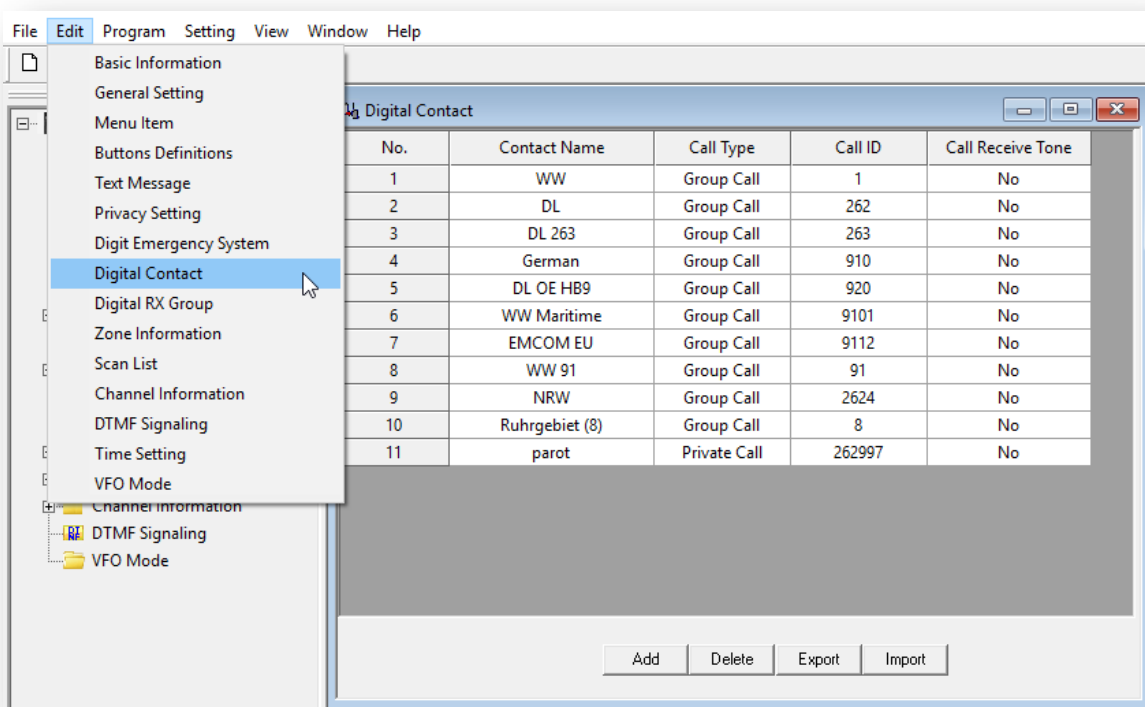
File Edit Program Setting View Window Help

Basic Information
General Setting
Menu Item
Buttons Definitions
Text Message
Privacy Setting
Digit Emergency System
Digital Contact
Digital RX Group
Zone Information
Scan List
Channel Information
DTMF Signaling
Time Setting
VFO Mode

Channel Information
DTMF Signaling
VFO Mode

Digital Contact

| No. | Contact Name | Call Type | Call ID | Call Receive Tone |
|---|---|---|---|---|
| 1 | WW | Group Call | 1 | No |
| 2 | DL | Group Call | 262 | No |
| 3 | DL 263 | Group Call | 263 | No |
| 4 | German | Group Call | 910 | No |
| 5 | DL OE HB9 | Group Call | 920 | No |
| 6 | WW Maritime | Group Call | 9101 | No |
| 7 | EMCOM EU | Group Call | 9112 | No |
| 8 | WW 91 | Group Call | 91 | No |
| 9 | NRW | Group Call | 2624 | No |
| 10 | Ruhrgebiet (8) | Group Call | 8 | No |
| 11 | parot | Private Call | 262997 | No |

Add Delete Export Import